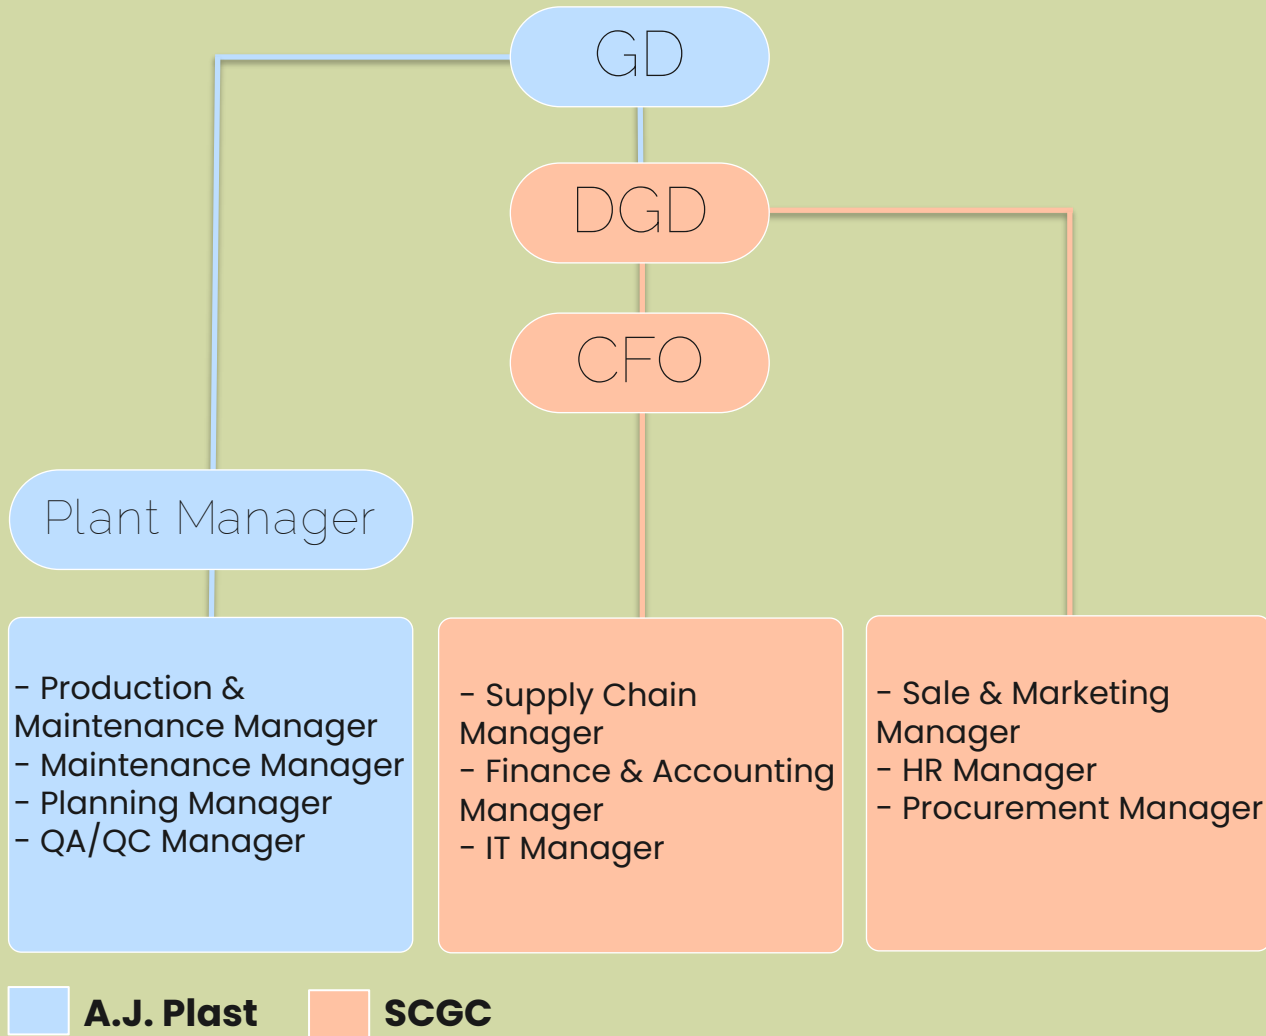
GD

DGD

CFO

Plant Manager

- Production & Maintenance Manager
- Maintenance Manager
- Planning Manager
- QA/QC Manager

- Supply Chain Manager
- Finance & Accounting Manager
- IT Manager

- Sale & Marketing Manager
- HR Manager
- Procurement Manager

A.J. Plast

SCGC